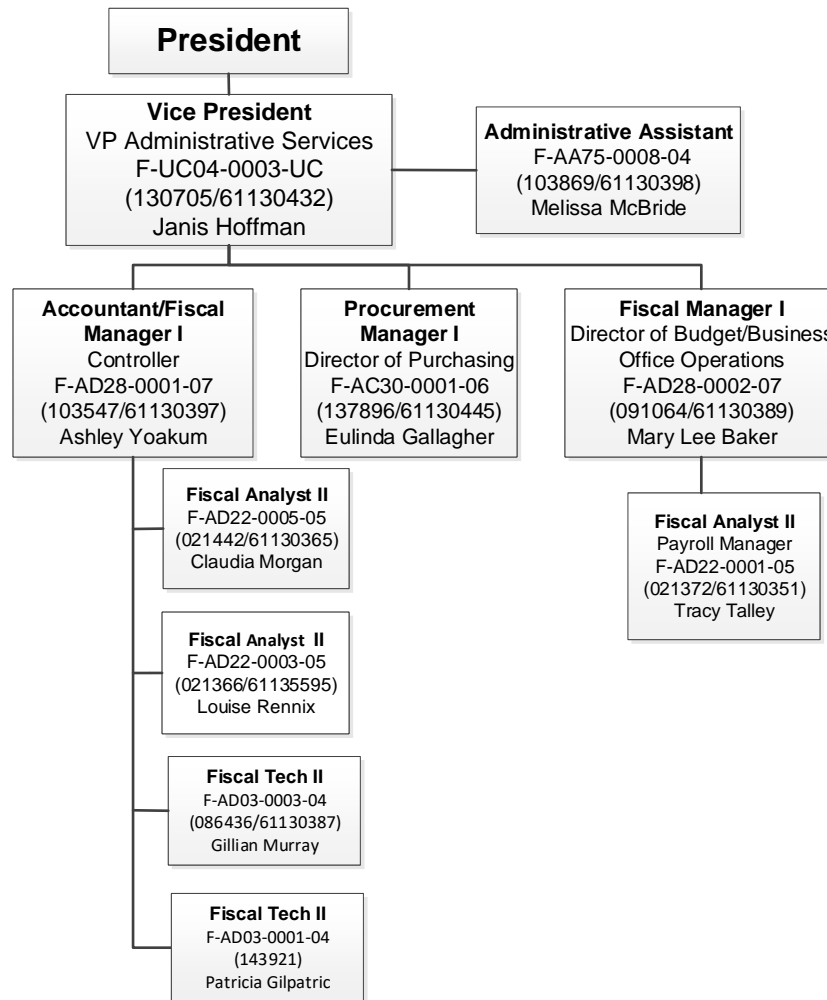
President

Vice President
VP Administrative Services
F-UC04-0003-UC
(130705/61130432)
Janis Hoffman

Administrative Assistant
F-AA75-0008-04
(103869/61130398)
Melissa McBride

Accountant/Fiscal Manager I
Controller
F-AD28-0001-07
(103547/61130397)
Ashley Yoakum

Procurement Manager I
Director of Purchasing
F-AC30-0001-06
(137896/61130445)
Eulinda Gallagher

Fiscal Manager I
Director of Budget/Business
Office Operations
F-AD28-0002-07
(091064/61130389)
Mary Lee Baker

Fiscal Analyst II
F-AD22-0005-05
(021442/61130365)
Claudia Morgan

Fiscal Analyst II
Payroll Manager
F-AD22-0001-05
(021372/61130351)
Tracy Talley

Fiscal Analyst II
F-AD22-0003-05
(021366/61135595)
Louise Rennix

Fiscal Tech II
F-AD03-0003-04
(086436/61130387)
Gillian Murray

Fiscal Tech II
F-AD03-0001-04
(143921)
Patricia Gilpatric